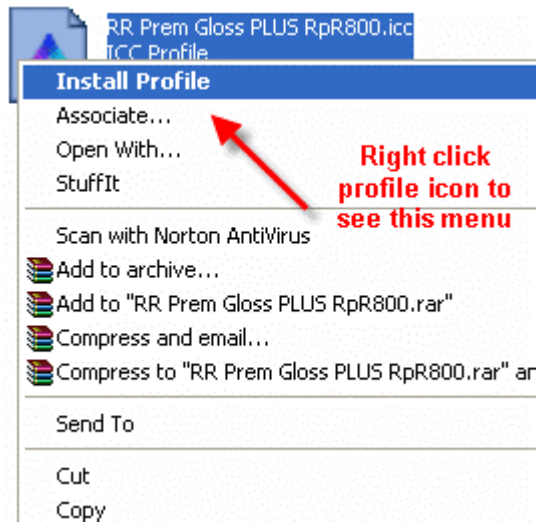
RR Prem Gloss PLUS RpR800.icc
ICC Profile

Install Profile
Associate...
Open With...
StuffIt

Right click profile icon to see this menu

Scan with Norton AntiVirus
Add to archive...
Add to "RR Prem Gloss PLUS RpR800.rar"
Compress and email...
Compress to "RR Prem Gloss PLUS RpR800.rar" an

Send To

Cut
Copy